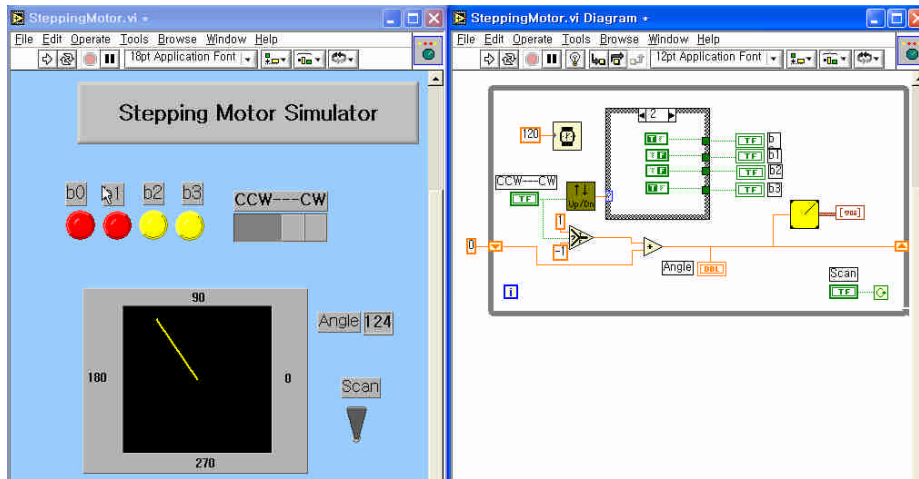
SteppingMotor.vi

File Edit Operate Tools Browse Window Help

18pt Application Font

Stepping Motor Simulator

b0 b1 b2 b3

CCW---CW

90

180

0

270

Angle 124

Scan

SteppingMotor.vi Diagram

File Edit Operate Tools Browse Window Help

12pt Application Font

120

2

TF TF TF TF

TF b

TF b1

TF b2

TF b3

CCW---CW

TF

Up/Dn

1

-1

0

Angle DBL

Scan

TF

i